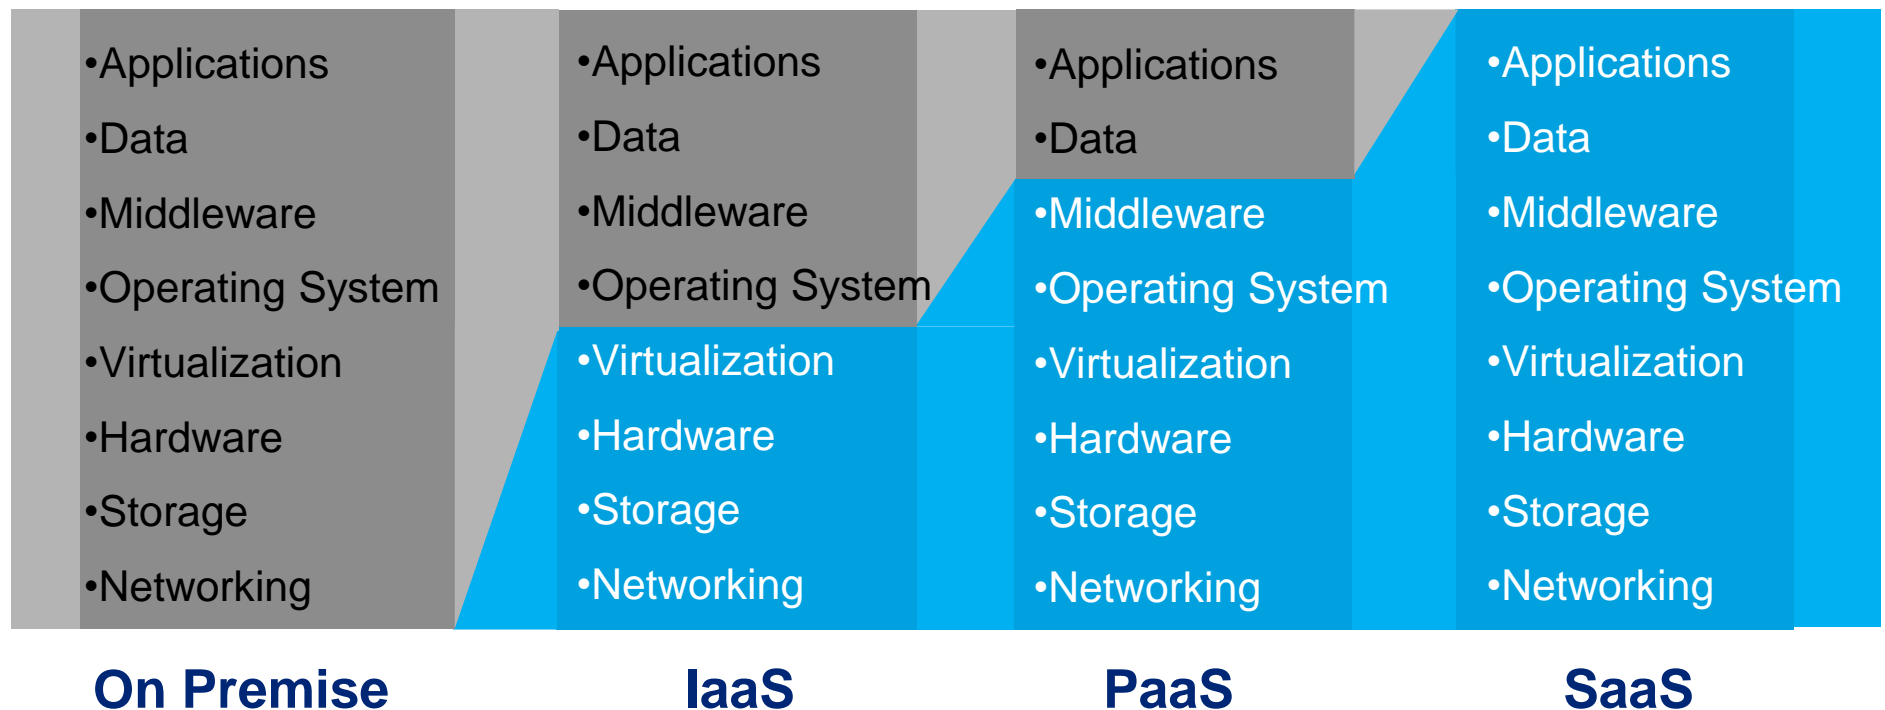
•Applications
•Data
•Middleware
•Operating System
•Virtualization
•Hardware
•Storage
•Networking

•Applications
•Data
•Middleware
•Operating System
•Virtualization
•Hardware
•Storage
•Networking

•Applications
•Data
•Middleware
•Operating System
•Virtualization
•Hardware
•Storage
•Networking

•Applications
•Data
•Middleware
•Operating System
•Virtualization
•Hardware
•Storage
•Networking

On Premise

IaaS

PaaS

SaaS